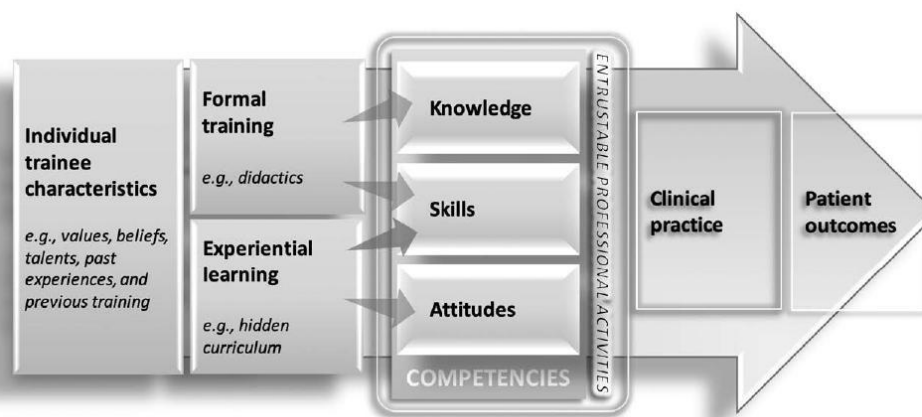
Individual trainee characteristics

e.g., values, beliefs, talents, past experiences, and previous training

Formal training

e.g., didactics

Experiential learning

e.g., hidden curriculum

Knowledge

Skills

Attitudes

COMPETENCIES

ENTRUSTABLE PROFESSIONAL ACTIVITIES

Clinical practice

Patient outcomes